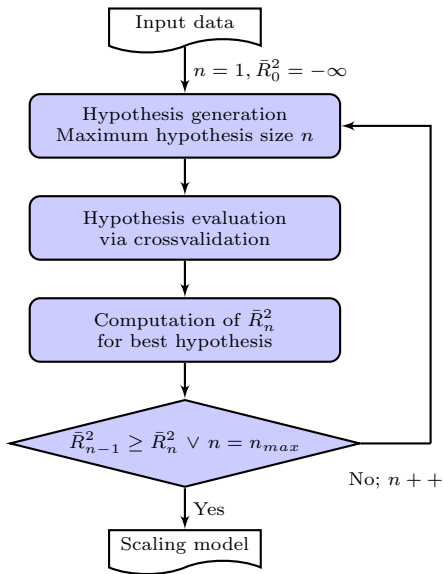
Input data

$n = 1, \bar{R}_0^2 = -\infty$

Hypothesis generation
Maximum hypothesis size $n$

Hypothesis evaluation
via crossvalidation

Computation of $\bar{R}_n^2$
for best hypothesis

$\bar{R}_{n-1}^2 \geq \bar{R}_n^2 \vee n = n_{max}$

No; $n++$

Yes

Scaling model